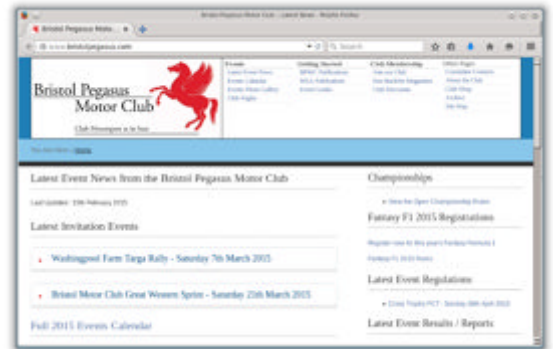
Bristol Pegasus Motor Club - Latest News - Mozilla Firefox

Bristol Pegasus Moto...

www.bristolpegasus.com

Search

Bristol Pegasus Motor Club

Club Sports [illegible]

Events
Latest Event News
Events Calendar
Events Photo Gallery
Club Nights

Getting Started
BPMC Publications
MSA Publications
Event Guides

Club Membership
Join our Club
Our Bulletin Magazine
Club Merchandise

Other Pages
Committee Contacts
About the Club
Club Shop
Archive
Site Map

You are here: Home

Latest Event News from the Bristol Pegasus Motor Club

Last Updated: 15th February 2015

Latest Invitation Events

Washingpool Farm Targa Rally - Saturday 7th March 2015

Bristol Motor Club Great Western Sprint - Saturday 21st March 2015

Full 2015 Events Calendar

Championships

View the Open Championship Rules

Fantasy F1 2015 Registrations

Register now for this year's Fantasy Formula 1

Fantasy F1 2015 Rules

Latest Event Regulations

Cross Trophy PCT - Sunday 19th April 2015

Latest Event Results / Reports